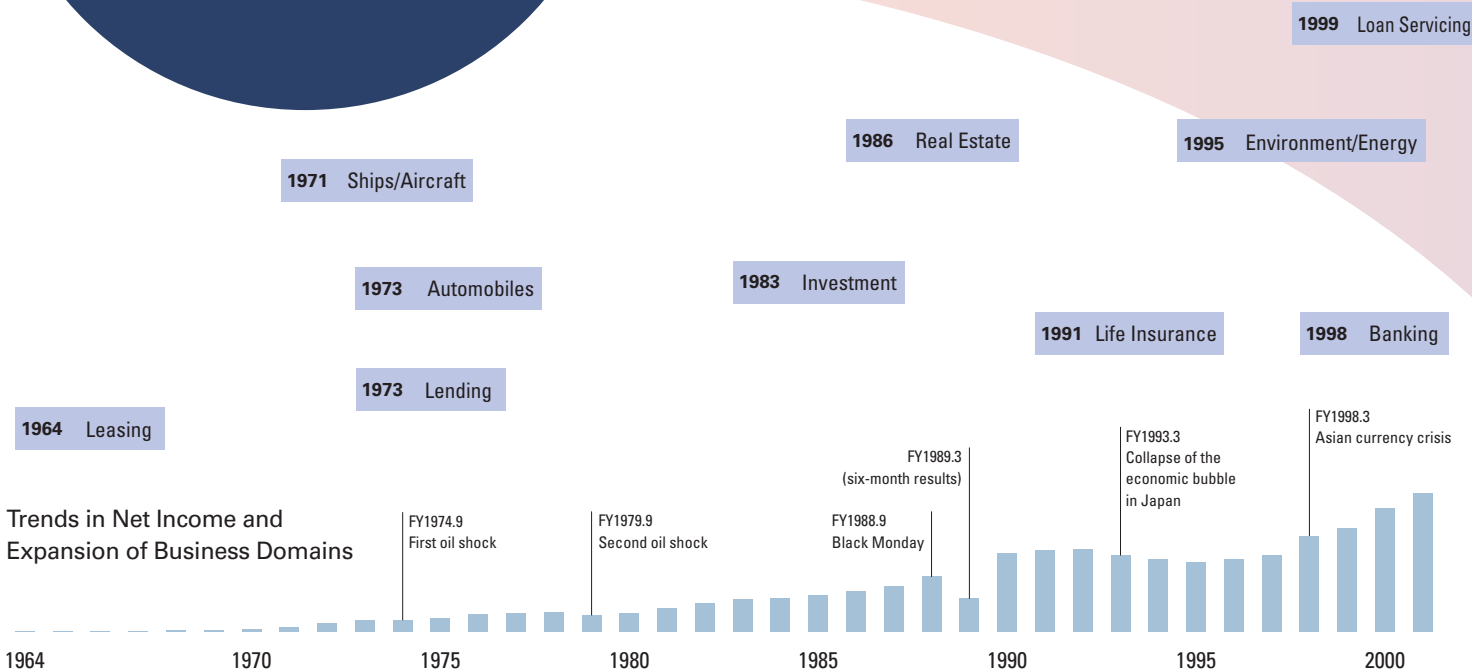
1999 Loan Servicing

1986 Real Estate

1995 Environment/Energy

1971 Ships/Aircraft

1973 Automobiles

1983 Investment

1991 Life Insurance

1998 Banking

1973 Lending

1964 Leasing

FY1998.3
Asian currency crisis

FY1993.3
Collapse of the economic bubble in Japan

FY1989.3
(six-month results)

Trends in Net Income and Expansion of Business Domains

FY1974.9
First oil shock

FY1979.9
Second oil shock

FY1988.9
Black Monday

1964 1970 1975 1980 1985 1990 1995 2000